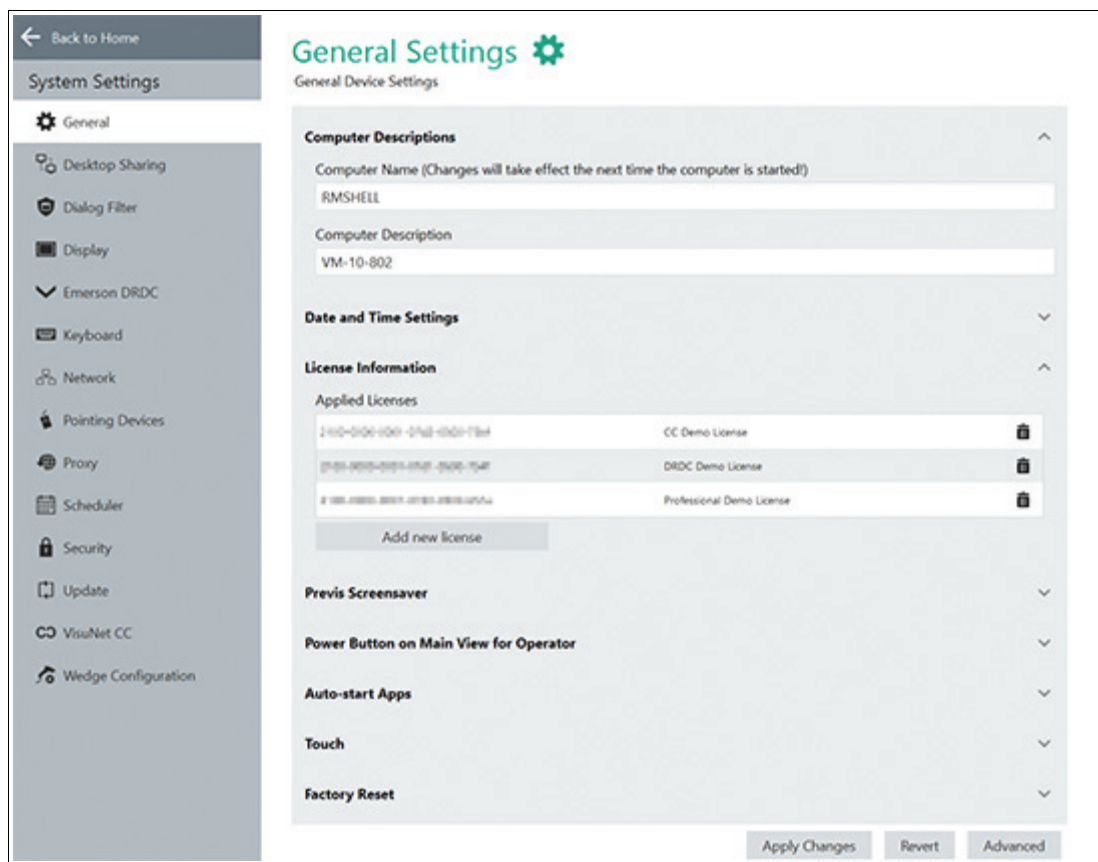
Back to Home

System Settings

General

Desktop Sharing

Dialog Filter

Display

Emerson DRDC

Keyboard

Network

Pointing Devices

Proxy

Scheduler

Security

Update

VisuNet CC

Wedge Configuration

General Settings

General Device Settings

Computer Descriptions

Computer Name (Changes will take effect the next time the computer is started!)

RMSHELL

Computer Description

VM-10-802

Date and Time Settings

License Information

Applied Licenses

| | |
|---|---|
| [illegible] | CC Demo License |
| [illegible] | DRDC Demo License |
| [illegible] | Professional Demo License |

Add new license

Previs Screensaver

Power Button on Main View for Operator

Auto-start Apps

Touch

Factory Reset

Apply Changes

Revert

Advanced